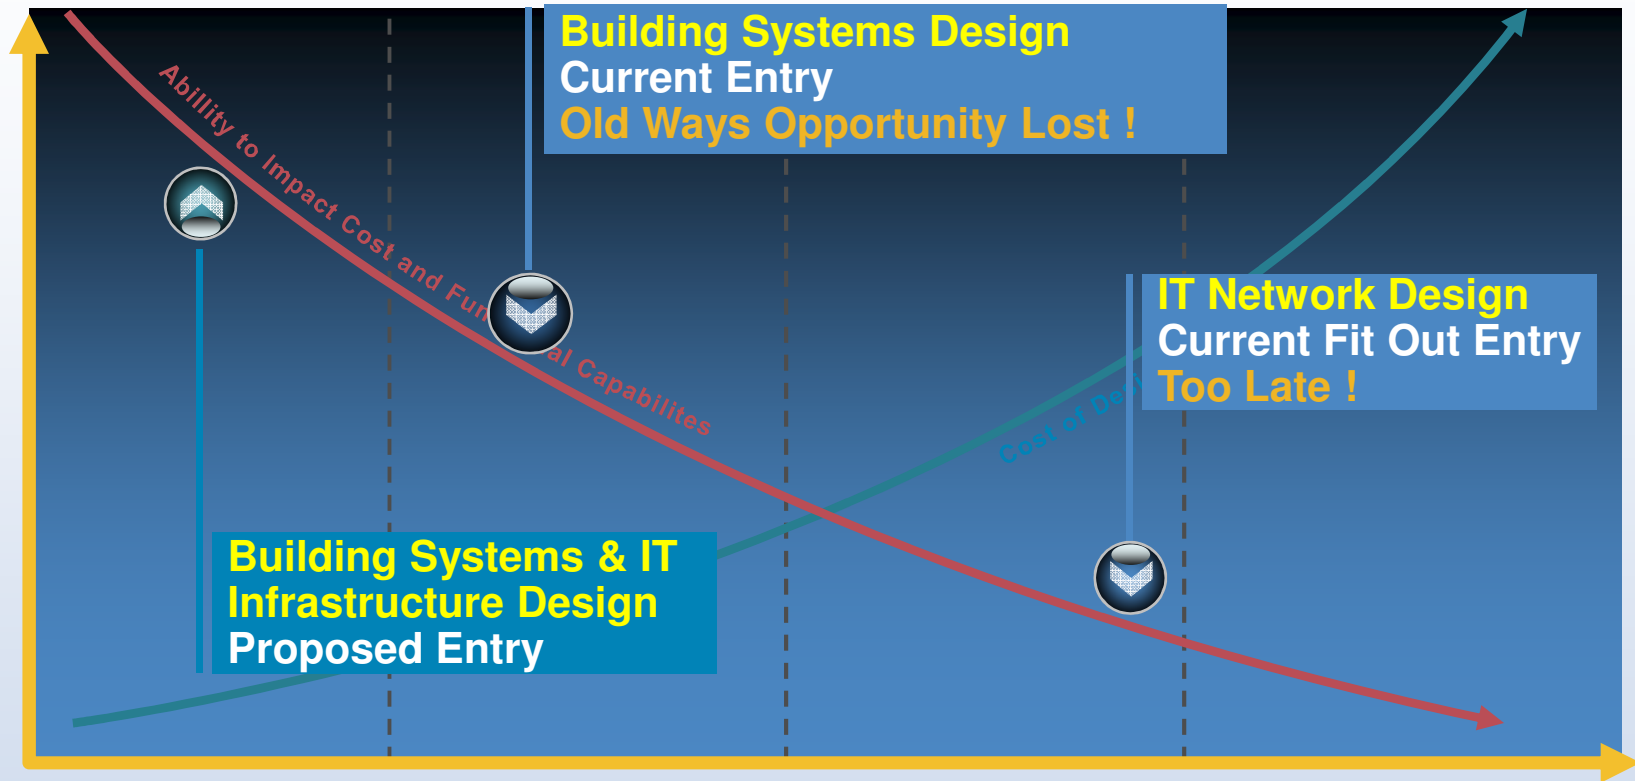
Building Systems Design
Current Entry
Old Ways Opportunity Lost !

Ability to Impact Cost and Fun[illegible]al Capabilites

IT Network Design
Current Fit Out Entry
Too Late !

Cost of De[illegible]

Building Systems & IT
Infrastructure Design
Proposed Entry